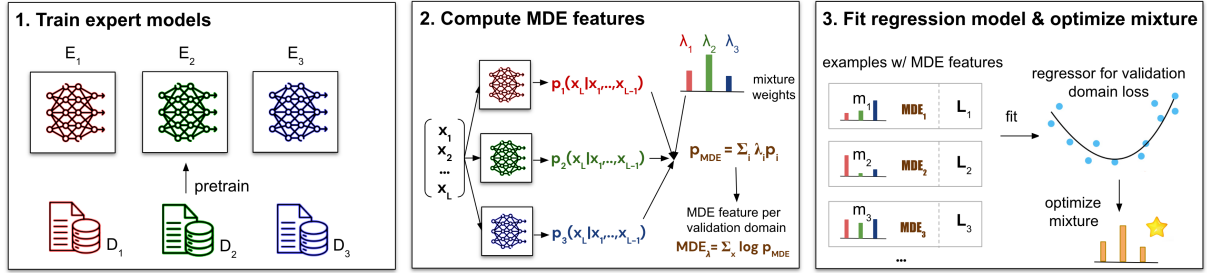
1. Train expert models

$E_1$ $E_2$ $E_3$

pretrain

$D_1$ $D_2$ $D_3$

2. Compute MDE features

$x_1$
$x_2$
...
$x_L$

$p_1(x_L|x_1,...,x_{L-1})$

$p_2(x_L|x_1,...,x_{L-1})$

$p_3(x_L|x_1,...,x_{L-1})$

$\lambda_1$ $\lambda_2$ $\lambda_3$

mixture weights

$p_{MDE} = \Sigma_i \lambda_i p_i$

MDE feature per validation domain

$MDE_\lambda = \Sigma_x \log p_{MDE}$

3. Fit regression model & optimize mixture

examples w/ MDE features

$m_1$ $MDE_1$ $L_1$

$m_2$ $MDE_2$ $L_2$

$m_3$ $MDE_3$ $L_3$

...

fit

regressor for validation domain loss

optimize mixture